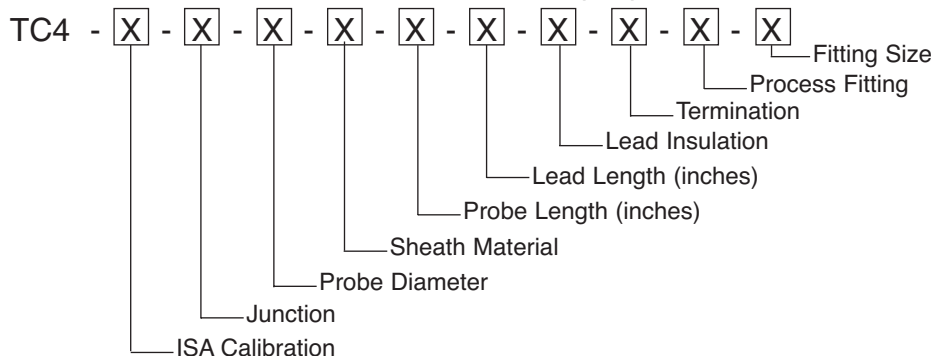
TC4 - X - X - X - X - X - X - X - X - X - X

Fitting Size
Process Fitting
Termination
Lead Insulation
Lead Length (inches)
Probe Length (inches)
Sheath Material
Probe Diameter
Junction
ISA Calibration